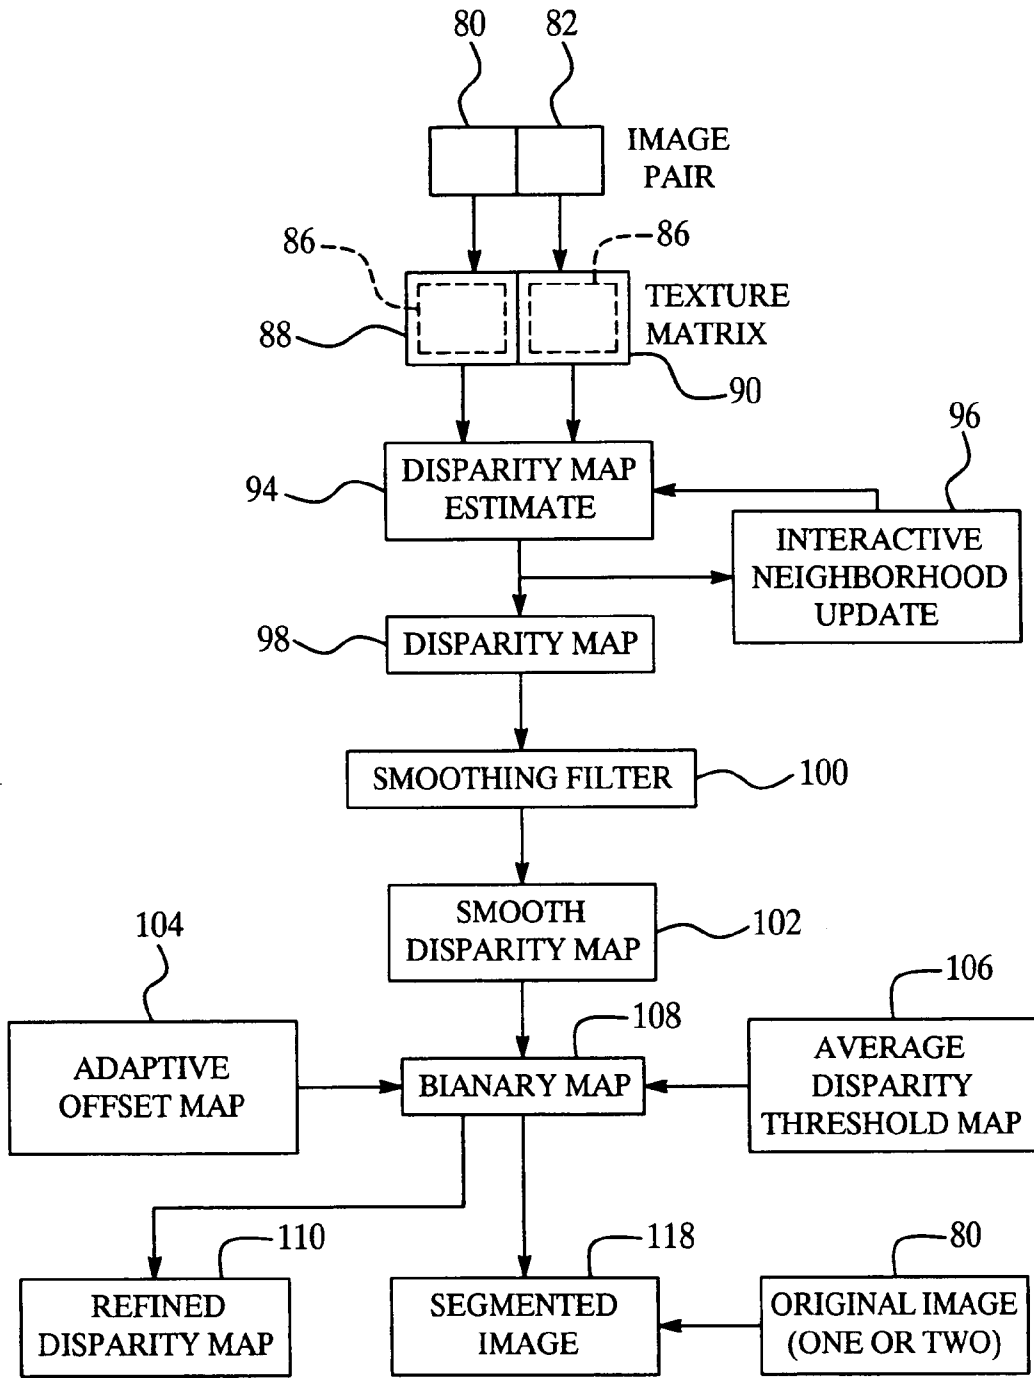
80
82
IMAGE PAIR
86
86
TEXTURE MATRIX
88
90
DISPARITY MAP ESTIMATE
94
96
INTERACTIVE NEIGHBORHOOD UPDATE
98
DISPARITY MAP
SMOOTHING FILTER
100
SMOOTH DISPARITY MAP
102
104
106
108
ADAPTIVE OFFSET MAP
BIANARY MAP
AVERAGE DISPARITY THRESHOLD MAP
110
118
80
REFINED DISPARITY MAP
SEGMENTED IMAGE
ORIGINAL IMAGE (ONE OR TWO)